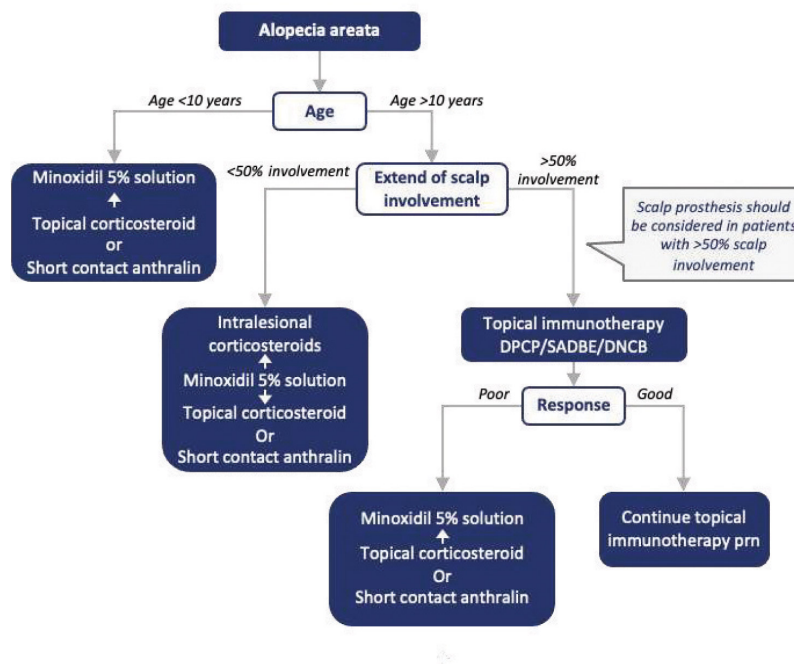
Alopecia areata

Age <10 years

Age

Age >10 years

Minoxidil 5% solution
Topical corticosteroid
Or
Short contact anthralin

<50% involvement

Extend of scalp involvement

>50% involvement

Scalp prosthesis should be considered in patients with >50% scalp involvement

Intralesional corticosteroids
Minoxidil 5% solution
Topical corticosteroid
Or
Short contact anthralin

Topical immunotherapy DPCP/SADBE/DNCB

Poor

Response

Good

Minoxidil 5% solution
Topical corticosteroid
Or
Short contact anthralin

Continue topical immunotherapy prn